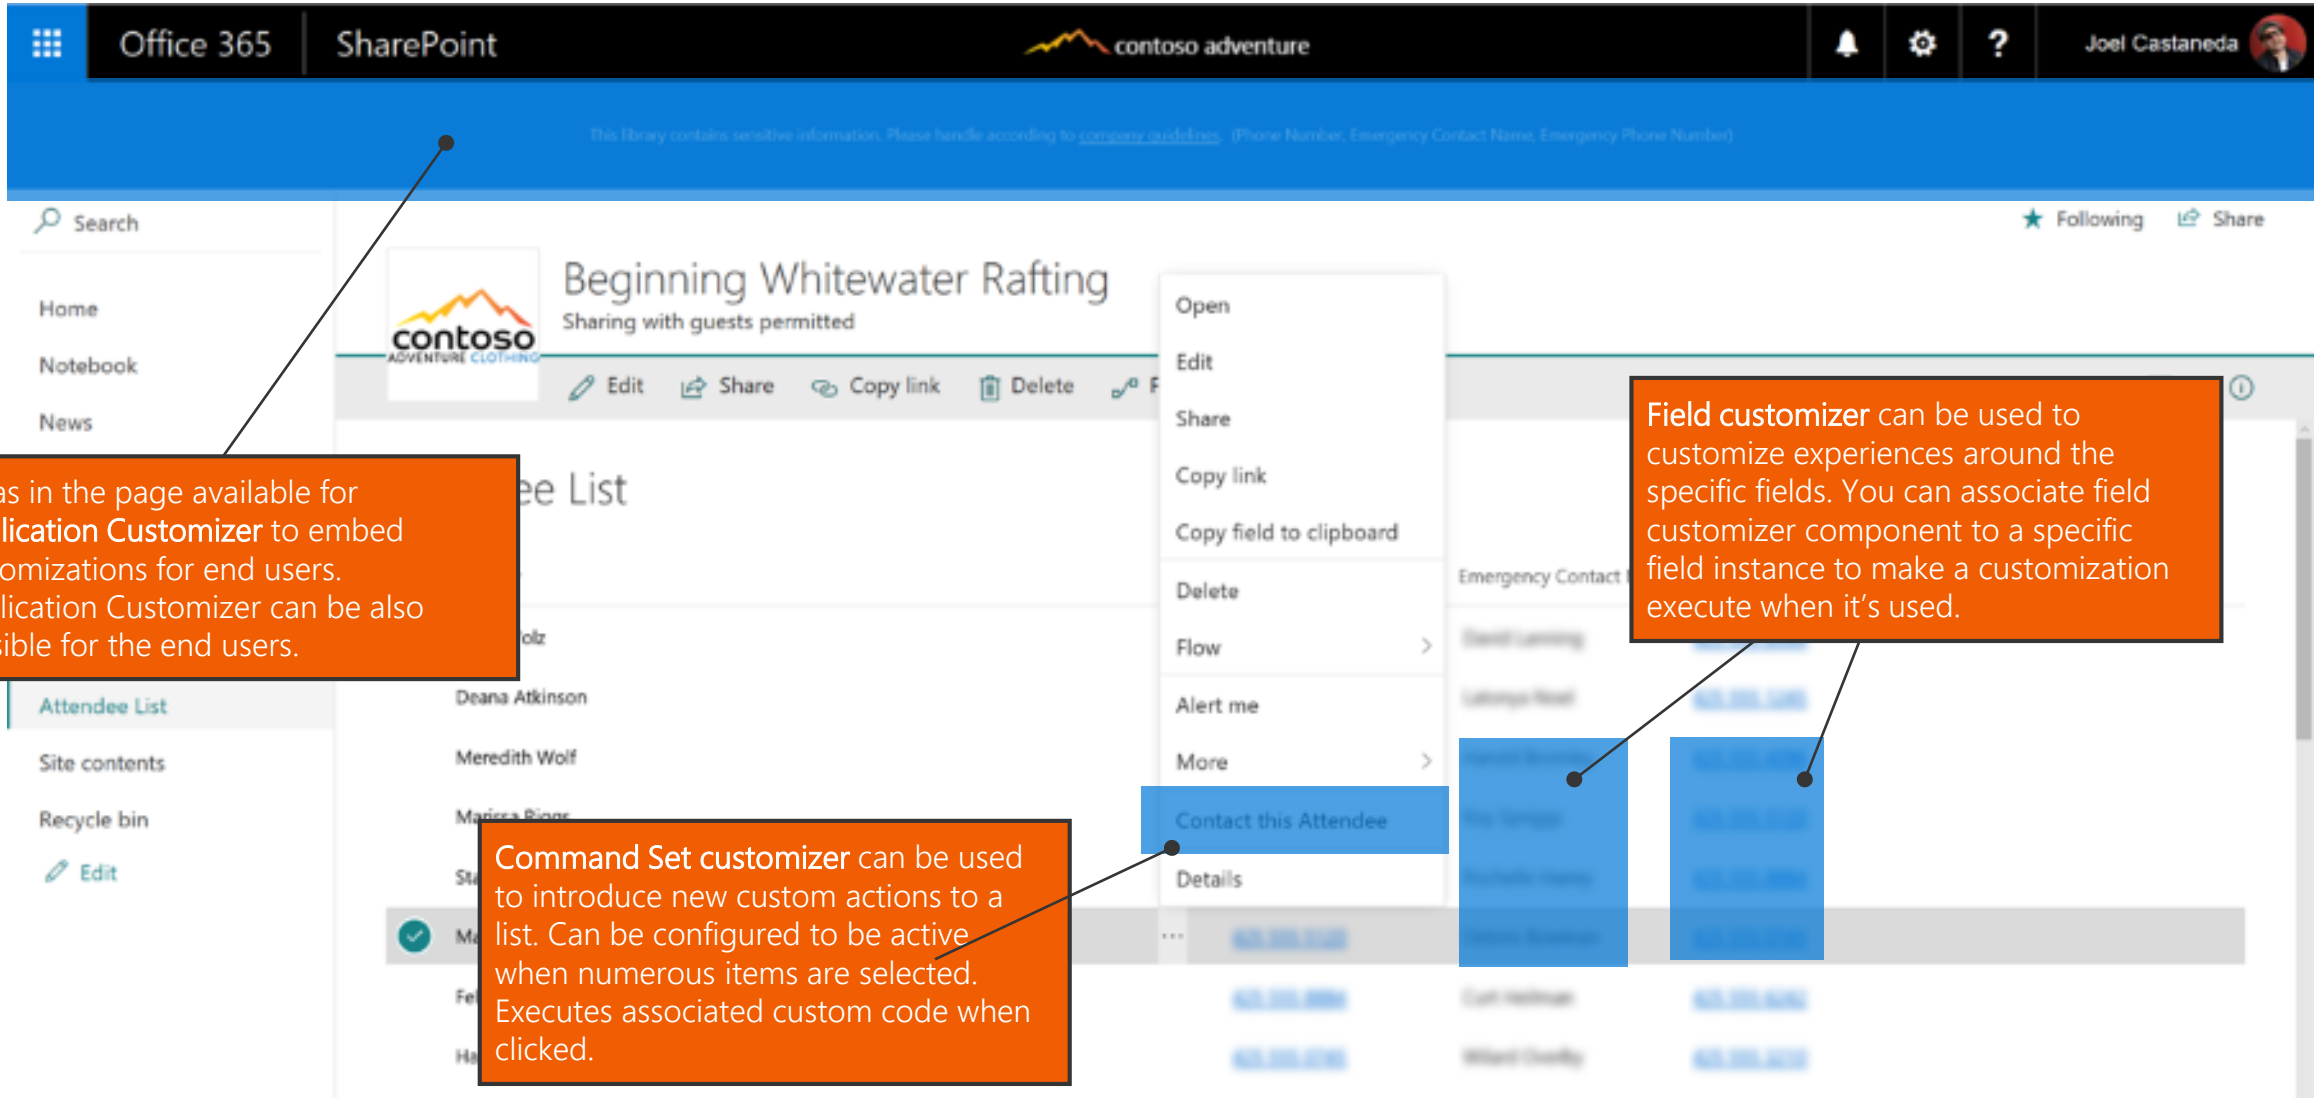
Office 365 SharePoint contoso adventure

Joel Castaneda

This library contains sensitive information. Please handle according to company guidelines. (Phone Number, Emergency Contact Name, Emergency Phone Number)

Search

Following Share

contoso ADVENTURE CLOTHING

Beginning Whitewater Rafting

Sharing with guests permitted

Edit Share Copy link Delete F

Home

Notebook

News

as in the page available for lication Customizer to embed omizations for end users. lication Customizer can be also sible for the end users.

ee List

Attendee List

Site contents

Recycle bin

Edit

olz

Deana Atkinson

Meredith Wolf

Marissa Riggs

St

Ma

Fe

Ha

Open

Edit

Share

Copy link

Copy field to clipboard

Delete

Flow

Alert me

More

Contact this Attendee

Details

Emergency Contact

Field customizer can be used to customize experiences around the specific fields. You can associate field customizer component to a specific field instance to make a customization execute when it's used.

Command Set customizer can be used to introduce new custom actions to a list. Can be configured to be active when numerous items are selected. Executes associated custom code when clicked.